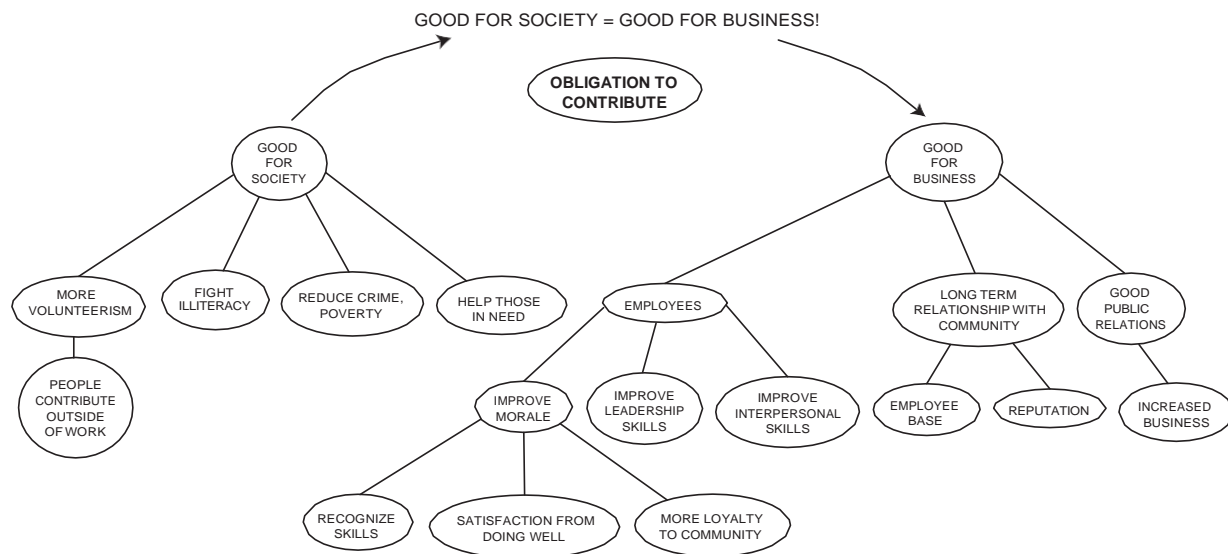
GOOD FOR SOCIETY = GOOD FOR BUSINESS!

OBLIGATION TO CONTRIBUTE

GOOD FOR SOCIETY

MORE VOLUNTEERISM

PEOPLE CONTRIBUTE OUTSIDE OF WORK

FIGHT ILLITERACY

REDUCE CRIME, POVERTY

HELP THOSE IN NEED

GOOD FOR BUSINESS

EMPLOYEES

IMPROVE MORALE

RECOGNIZE SKILLS

SATISFACTION FROM DOING WELL

MORE LOYALTY TO COMMUNITY

IMPROVE LEADERSHIP SKILLS

IMPROVE INTERPERSONAL SKILLS

LONG TERM RELATIONSHIP WITH COMMUNITY

EMPLOYEE BASE

REPUTATION

GOOD PUBLIC RELATIONS

INCREASED BUSINESS